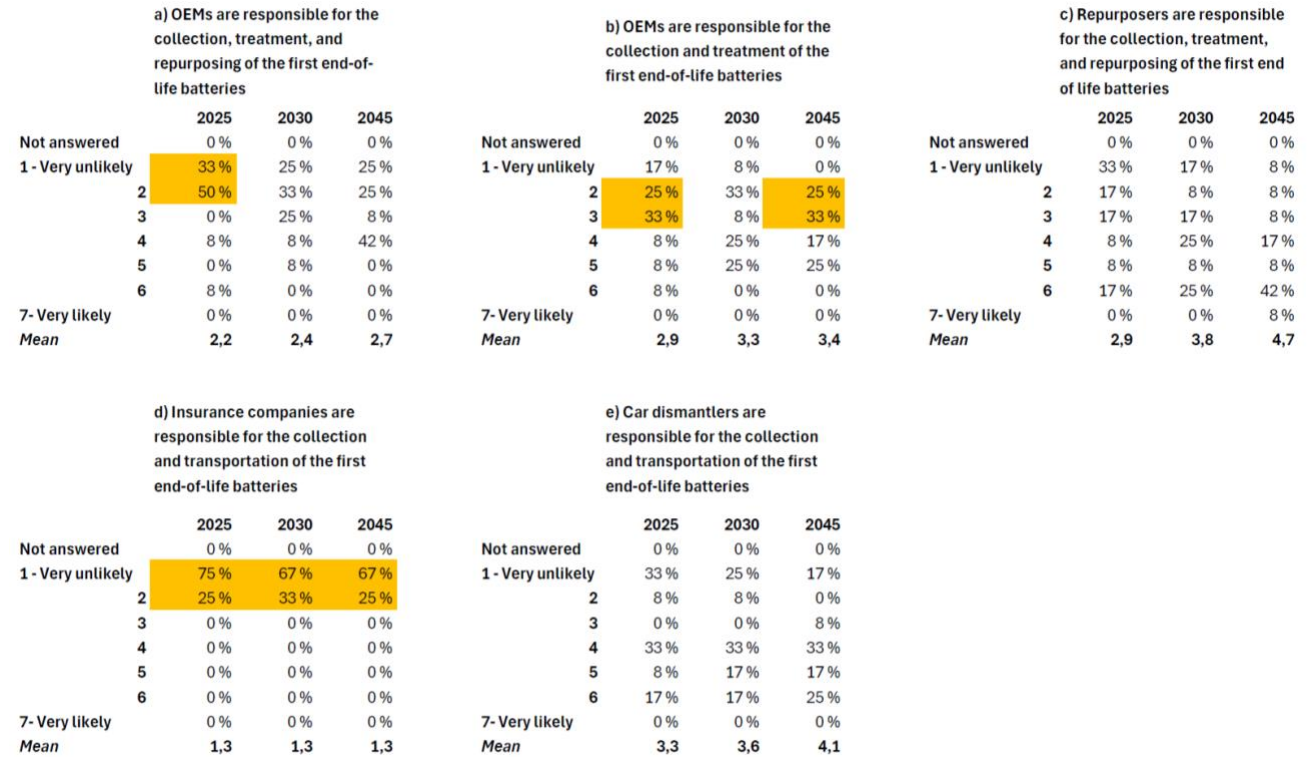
a) OEMs are responsible for the collection, treatment, and repurposing of the first end-of-life batteries

| | 2025 | 2030 | 2045 |
|---|---|---|---|
| Not answered | 0 % | 0 % | 0 % |
| 1 - Very unlikely | 33 % | 25 % | 25 % |
| 2 | 50 % | 33 % | 25 % |
| 3 | 0 % | 25 % | 8 % |
| 4 | 8 % | 8 % | 42 % |
| 5 | 0 % | 8 % | 0 % |
| 6 | 8 % | 0 % | 0 % |
| 7- Very likely | 0 % | 0 % | 0 % |
| *Mean* | 2,2 | 2,4 | 2,7 |

b) OEMs are responsible for the collection and treatment of the first end-of-life batteries

| | 2025 | 2030 | 2045 |
|---|---|---|---|
| Not answered | 0 % | 0 % | 0 % |
| 1 - Very unlikely | 17 % | 8 % | 0 % |
| 2 | 25 % | 33 % | 25 % |
| 3 | 33 % | 8 % | 33 % |
| 4 | 8 % | 25 % | 17 % |
| 5 | 8 % | 25 % | 25 % |
| 6 | 8 % | 0 % | 0 % |
| 7- Very likely | 0 % | 0 % | 0 % |
| *Mean* | 2,9 | 3,3 | 3,4 |

c) Repurposers are responsible for the collection, treatment, and repurposing of the first end of life batteries

| | 2025 | 2030 | 2045 |
|---|---|---|---|
| Not answered | 0 % | 0 % | 0 % |
| 1 - Very unlikely | 33 % | 17 % | 8 % |
| 2 | 17 % | 8 % | 8 % |
| 3 | 17 % | 17 % | 8 % |
| 4 | 8 % | 25 % | 17 % |
| 5 | 8 % | 8 % | 8 % |
| 6 | 17 % | 25 % | 42 % |
| 7- Very likely | 0 % | 0 % | 8 % |
| *Mean* | 2,9 | 3,8 | 4,7 |

d) Insurance companies are responsible for the collection and transportation of the first end-of-life batteries

| | 2025 | 2030 | 2045 |
|---|---|---|---|
| Not answered | 0 % | 0 % | 0 % |
| 1 - Very unlikely | 75 % | 67 % | 67 % |
| 2 | 25 % | 33 % | 25 % |
| 3 | 0 % | 0 % | 0 % |
| 4 | 0 % | 0 % | 0 % |
| 5 | 0 % | 0 % | 0 % |
| 6 | 0 % | 0 % | 0 % |
| 7- Very likely | 0 % | 0 % | 0 % |
| *Mean* | 1,3 | 1,3 | 1,3 |

e) Car dismantlers are responsible for the collection and transportation of the first end-of-life batteries

| | 2025 | 2030 | 2045 |
|---|---|---|---|
| Not answered | 0 % | 0 % | 0 % |
| 1 - Very unlikely | 33 % | 25 % | 17 % |
| 2 | 8 % | 8 % | 0 % |
| 3 | 0 % | 0 % | 8 % |
| 4 | 33 % | 33 % | 33 % |
| 5 | 8 % | 17 % | 17 % |
| 6 | 17 % | 17 % | 25 % |
| 7- Very likely | 0 % | 0 % | 0 % |
| *Mean* | 3,3 | 3,6 | 4,1 |